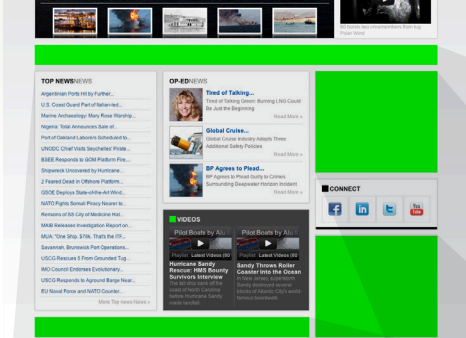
60 blasts two cranes from top Point Wind

TOP NEWSNEWS

Argentinian Ports Hit by Further...
U.S. Coast Guard Part of fallen-led...
Marine Archaeology: Many Rose Warship...
Nigeria: Total Announces Sale of...
Port of Oakland Lawers Scheduled to...
UNODC Chief Visits Seychelles' Pirate...
BSEE Responds to GOM Platform Fire...
Shipwreck Uncovered by Hurricane...
2 Feared Dead in Offshore Platform...
GSOE Deploys State-of-the-Art Wind...
NATO Fights Somali Piracy Nearer to...
Remains of SS City of Medicine Hat...
MAIB Releases Investigation Report on...
MUA: "One Ship, 5 Flik, That's the ITF...
Savannah, Brunswick Port Operations...
USCG Rescues 5 From Grounded Tug...
IMO Council Endorses Evolutionary...
USCG Responds to Aground Barge Near...
EU Naval Force and NATO Counter...

More Top news News »

OP-EDNEWS

Tired of Talking...
Tired of Talking Green: Burning LNG Could Be Just the Beginning
Read More »

Global Cruise...
Global Cruise Industry Adopts Three Additional Safety Policies
Read More »

BP Agrees to Plead...
BP Agrees to Plead Guilty to Crimes Surrounding Deepwater Horizon Incident
Read More »

VIDEOS

Pilot Boats by Al...
Playlist Latest Videos (60
Hurricane Sandy Rescue: HMS Bounty Survivors Interview
The tall ship sank off the coast of North Carolina before Hurricane Sandy made landfall.

Pilot Boats by Al...
Playlist Latest Videos (60
Sandy Throws Roller Coaster Into the Ocean
In New Jersey, superstorm Sandy destroyed several blocks of Atlantic City's world famous boardwalk.

CONNECT